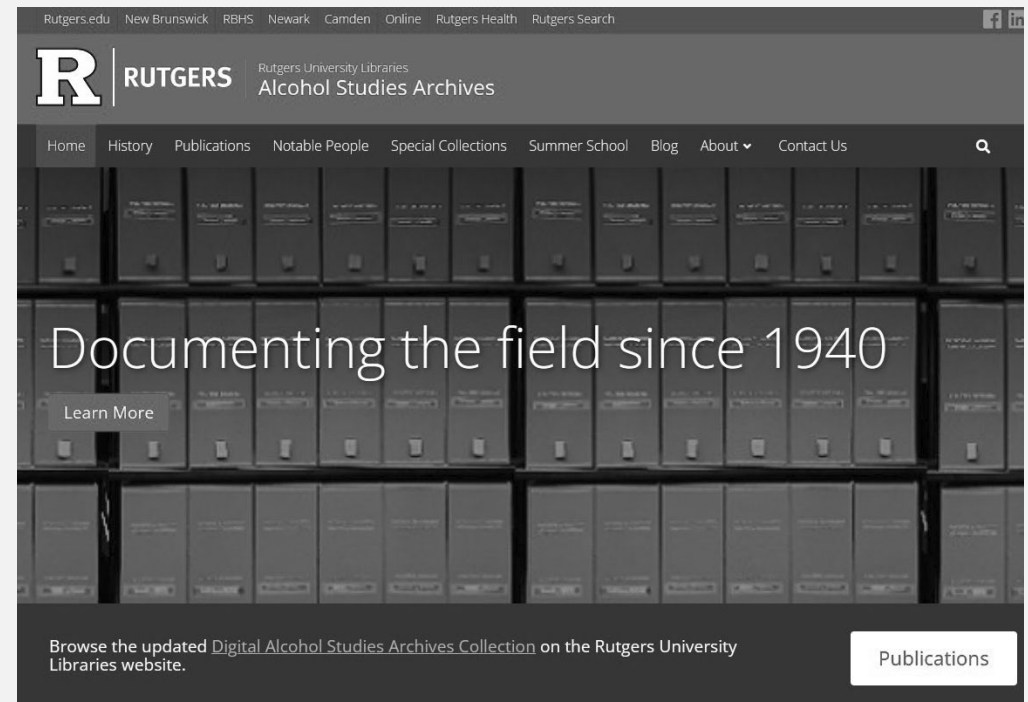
Rutgers.edu New Brunswick RBHS Newark Camden Online Rutgers Health Rutgers Search

R RUTGERS Rutgers University Libraries Alcohol Studies Archives

Home History Publications Notable People Special Collections Summer School Blog About Contact Us

Documenting the field since 1940

Learn More

Browse the updated Digital Alcohol Studies Archives Collection on the Rutgers University Libraries website.

Publications